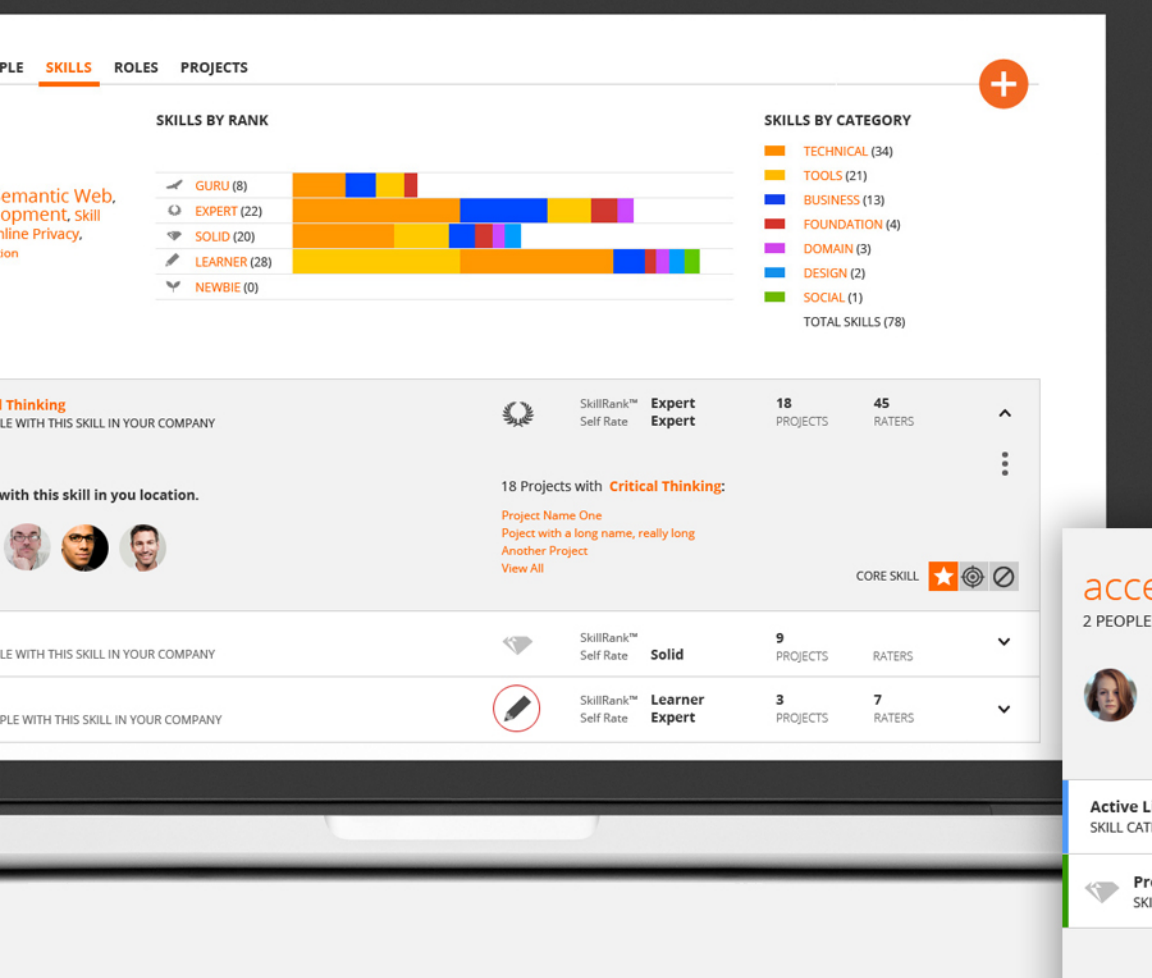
PLE SKILLS ROLES PROJECTS

SKILLS BY RANK

emantic Web, opment, Skill nline Privacy, ion

GURU (8)
EXPERT (22)
SOLID (20)
LEARNER (28)
NEWBIE (0)

SKILLS BY CATEGORY

TECHNICAL (34)
TOOLS (21)
BUSINESS (13)
FOUNDATION (4)
DOMAIN (3)
DESIGN (2)
SOCIAL (1)
TOTAL SKILLS (78)

l Thinking
LE WITH THIS SKILL IN YOUR COMPANY

SkillRank™ Expert
Self Rate Expert

18 PROJECTS

45 RATERS

with this skill in you location.

18 Projects with Critical Thinking:

Project Name One
Poject with a long name, really long
Another Project
View All

CORE SKILL

LE WITH THIS SKILL IN YOUR COMPANY

SkillRank™
Self Rate Solid

9 PROJECTS

RATERS

PLE WITH THIS SKILL IN YOUR COMPANY

SkillRank™ Learner
Self Rate Expert

3 PROJECTS

7 RATERS

acce
2 PEOPLE

Active L
SKILL CAT

Pr
SKI